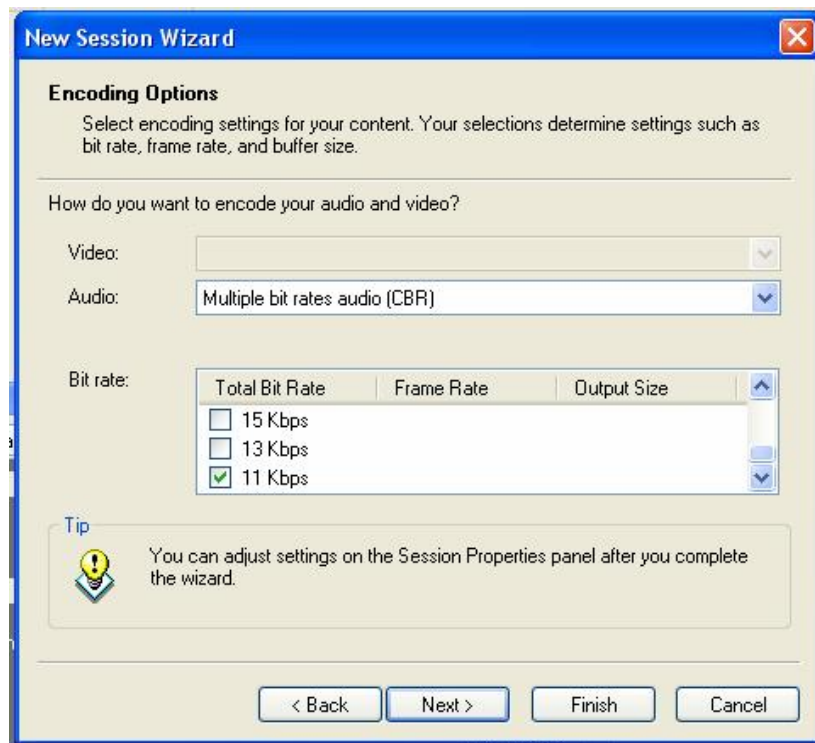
New Session Wizard

Encoding Options

Select encoding settings for your content. Your selections determine settings such as bit rate, frame rate, and buffer size.

How do you want to encode your audio and video?

Video:

Audio: Multiple bit rates audio (CBR)

Bit rate:

| Total Bit Rate | Frame Rate | Output Size |
|---|---|---|
| 15 Kbps | | |
| 13 Kbps | | |
| 11 Kbps | | |

Tip

You can adjust settings on the Session Properties panel after you complete the wizard.

< Back Next > Finish Cancel